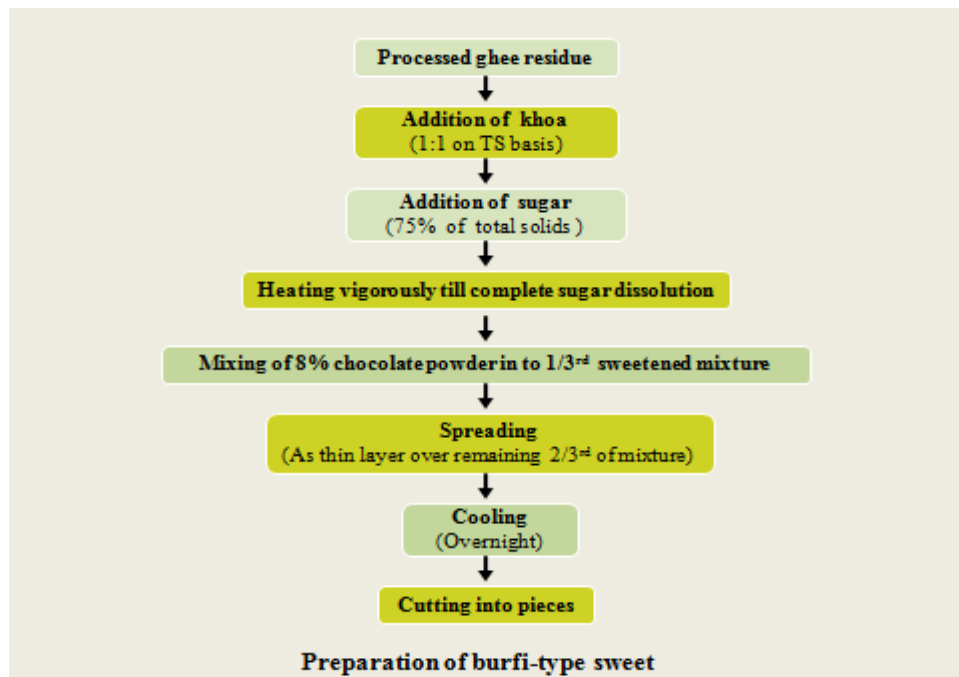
Processed ghee residue

Addition of khoa
(1:1 on TS basis)

Addition of sugar
(75% of total solids)

Heating vigorously till complete sugar dissolution

Mixing of 8% chocolate powder in to 1/3$^{rd}$ sweetened mixture

Spreading
(As thin layer over remaining 2/3$^{rd}$ of mixture)

Cooling
(Overnight)

Cutting into pieces

Preparation of burfi-type sweet